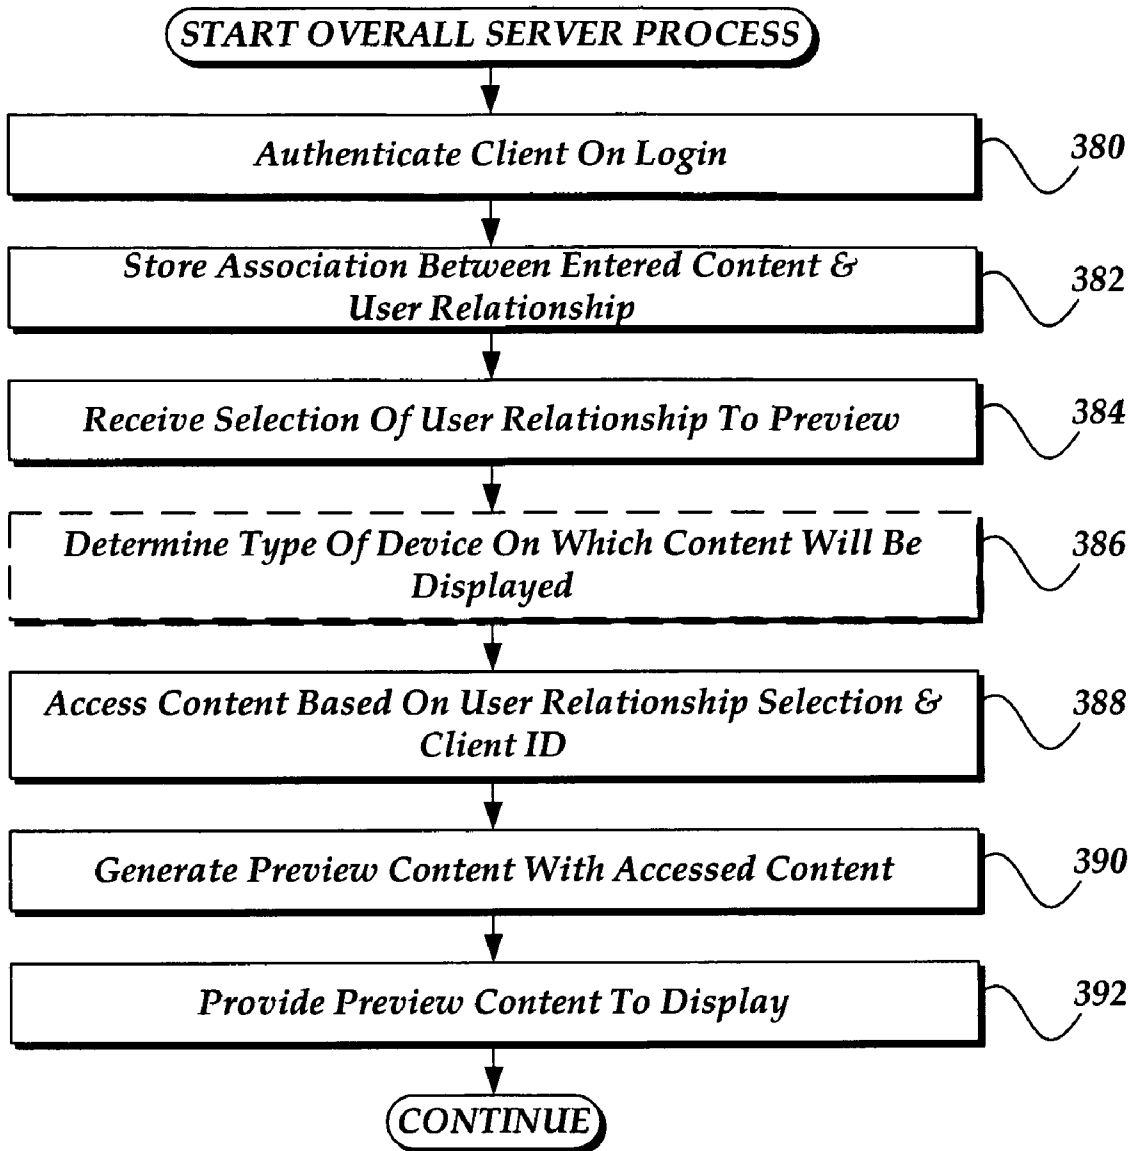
START OVERALL SERVER PROCESS

Authenticate Client On Login

380

Store Association Between Entered Content & User Relationship

382

Receive Selection Of User Relationship To Preview

384

Determine Type Of Device On Which Content Will Be Displayed

386

Access Content Based On User Relationship Selection & Client ID

388

Generate Preview Content With Accessed Content

390

Provide Preview Content To Display

392

CONTINUE